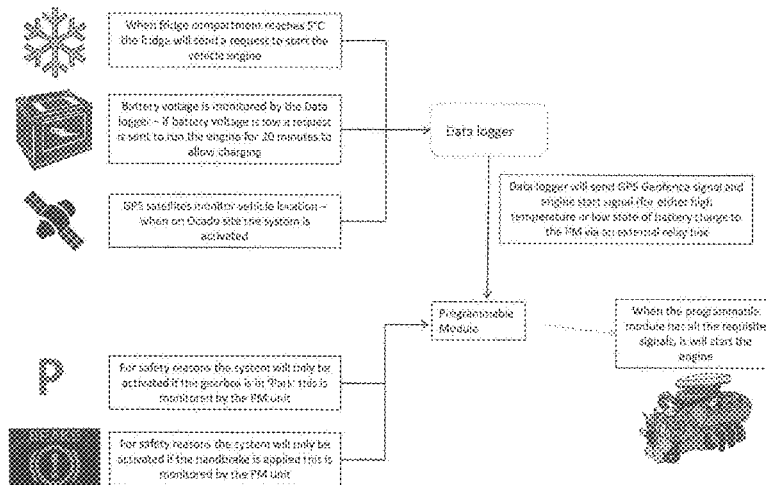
When fridge compartment reaches 5°C the fridge will send a request to start the vehicle engine

Battery voltage is monitored by the Data logger – if battery voltage is low a request is sent to run the engine for 20 minutes to allow charging

GPS satellites monitor vehicle location – when on Ocado site the system is activated

Data logger

Data logger will send GPS Geofence signal and engine start signal (for either high temperature or low state of battery charge to the PM via an external relay box

Programmable Module

When the programmable module has all the requisite signals, it will start the engine

P

For safety reasons the system will only be activated if the gearbox is in 'Park' this is monitored by the PM unit

For safety reasons the system will only be activated if the handbrake is applied this is monitored by the PM unit